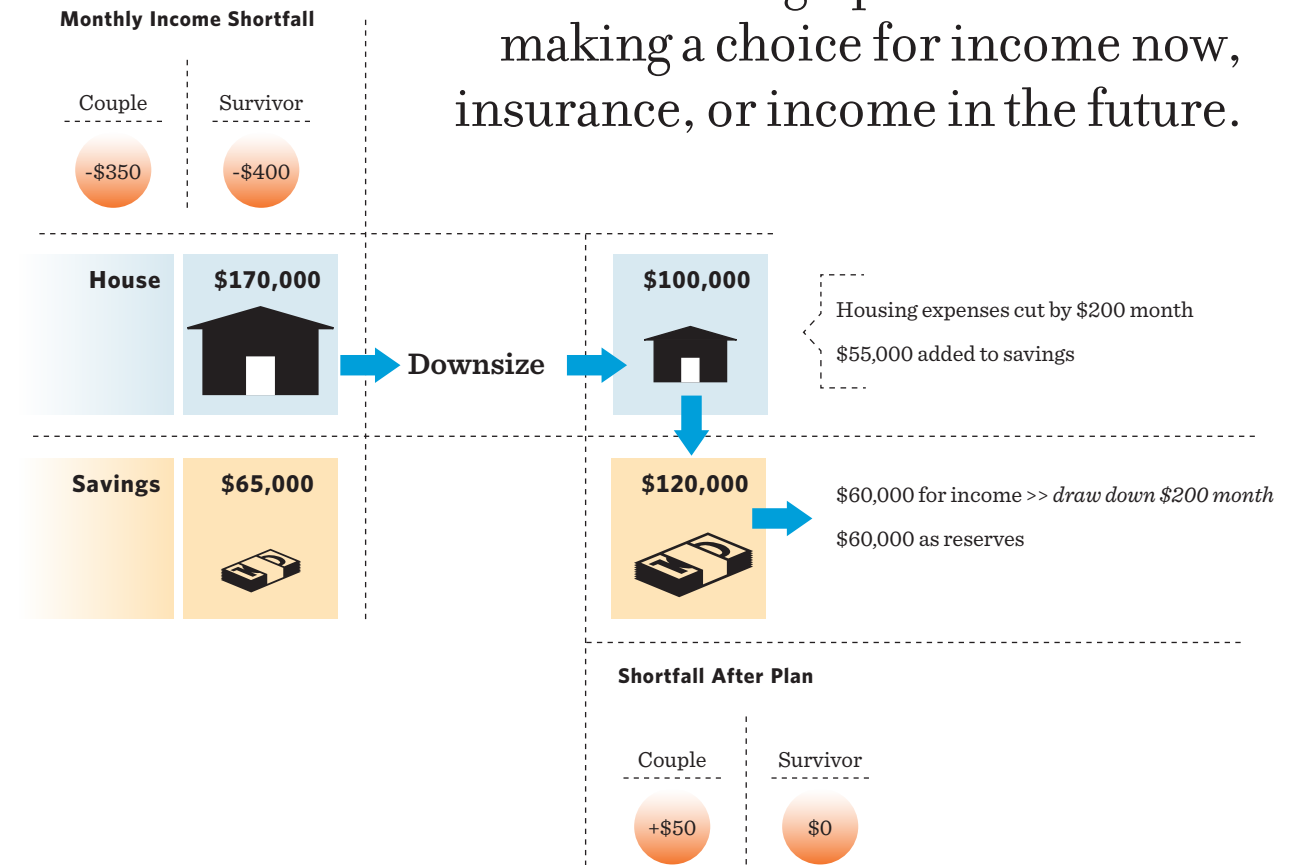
Monthly Income Shortfall

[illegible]
making a choice for income now, insurance, or income in the future.

Couple
-$350

Survivor
-$400

House
$170,000

Downsize

$100,000

Housing expenses cut by $200 month
$55,000 added to savings

Savings
$65,000

$120,000

$60,000 for income >> *draw down $200 month*
$60,000 as reserves

Shortfall After Plan

Couple
+$50

Survivor
$0